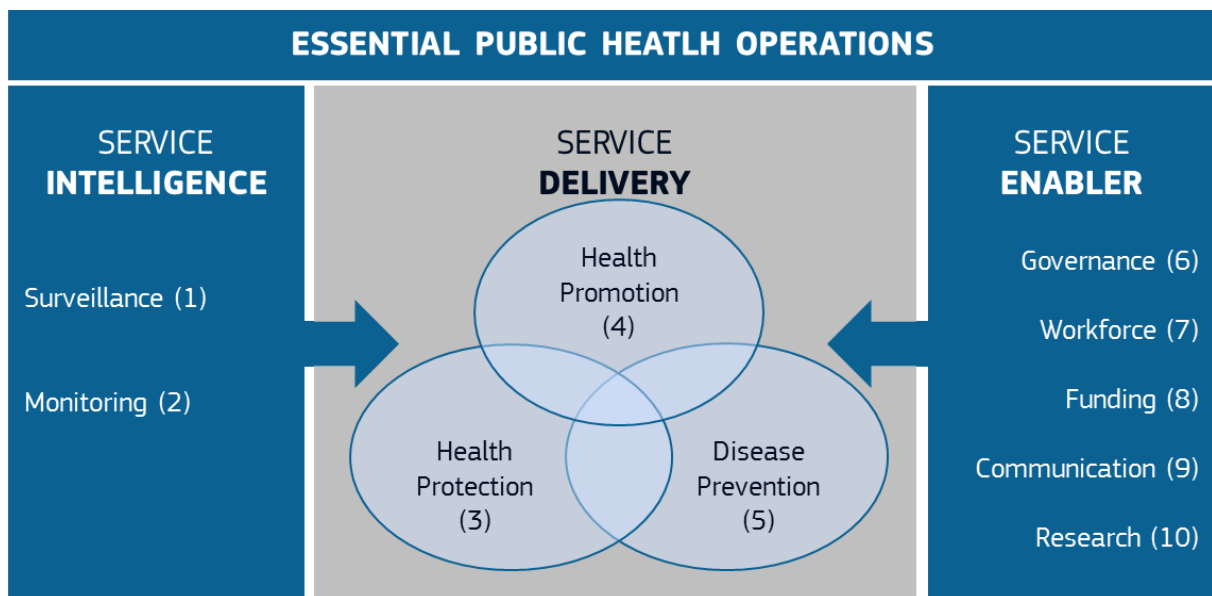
ESSENTIAL PUBLIC HEATLH OPERATIONS

SERVICE
INTELLIGENCE

Surveillance (1)

Monitoring (2)

SERVICE
DELIVERY

Health
Promotion
(4)

Health
Protection
(3)

Disease
Prevention
(5)

SERVICE
ENABLER

Governance (6)

Workforce (7)

Funding (8)

Communication (9)

Research (10)